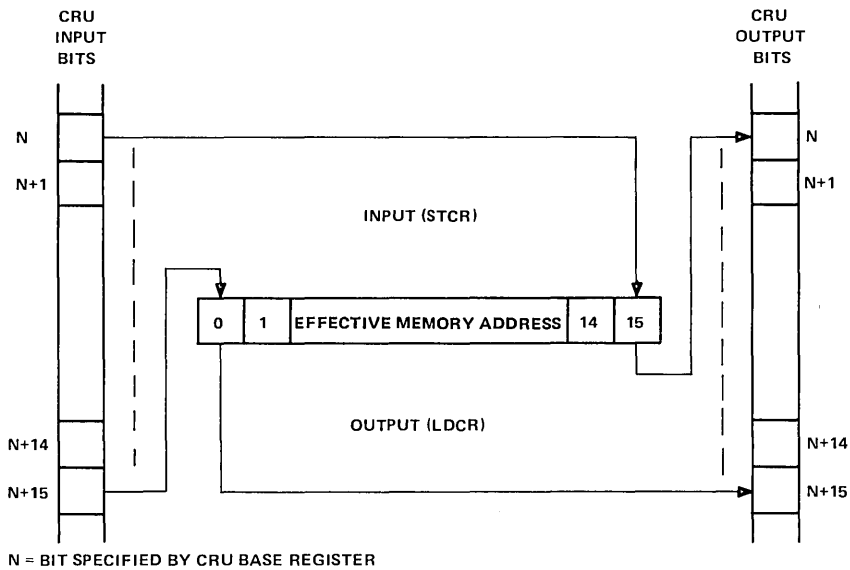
CRU INPUT BITS

CRU OUTPUT BITS

N

N+1

N

N+1

INPUT (STCR)

| 0 | 1 | EFFECTIVE MEMORY ADDRESS | 14 | 15 |
|---|---|---|---|---|

OUTPUT (LDCR)

N+14

N+15

N+14

N+15

N = BIT SPECIFIED BY CRU BASE REGISTER